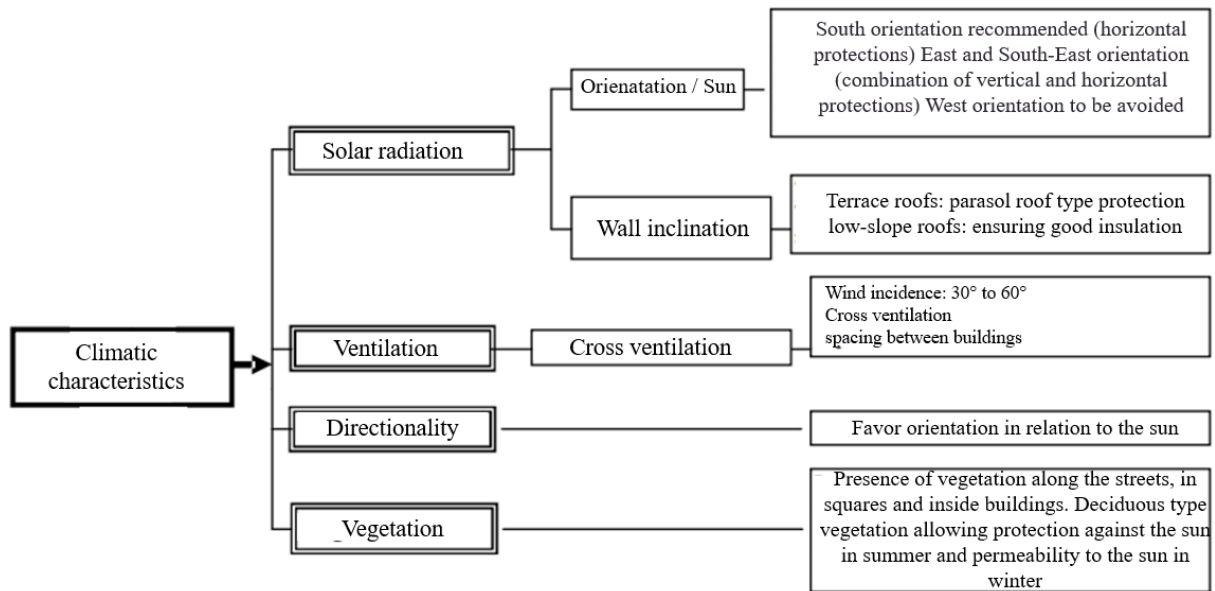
Climatic characteristics

Solar radiation

Orienatation / Sun

South orientation recommended (horizontal protections) East and South-East orientation (combination of vertical and horizontal protections) West orientation to be avoided

Wall inclination

Terrace roofs: parasol roof type protection low-slope roofs: ensuring good insulation

Ventilation

Cross ventilation

Wind incidence: 30° to 60°
Cross ventilation
spacing between buildings

Directionality

Favor orientation in relation to the sun

_Vegetation

Presence of vegetation along the streets, in squares and inside buildings. Deciduous type vegetation allowing protection against the sun in summer and permeability to the sun in winter